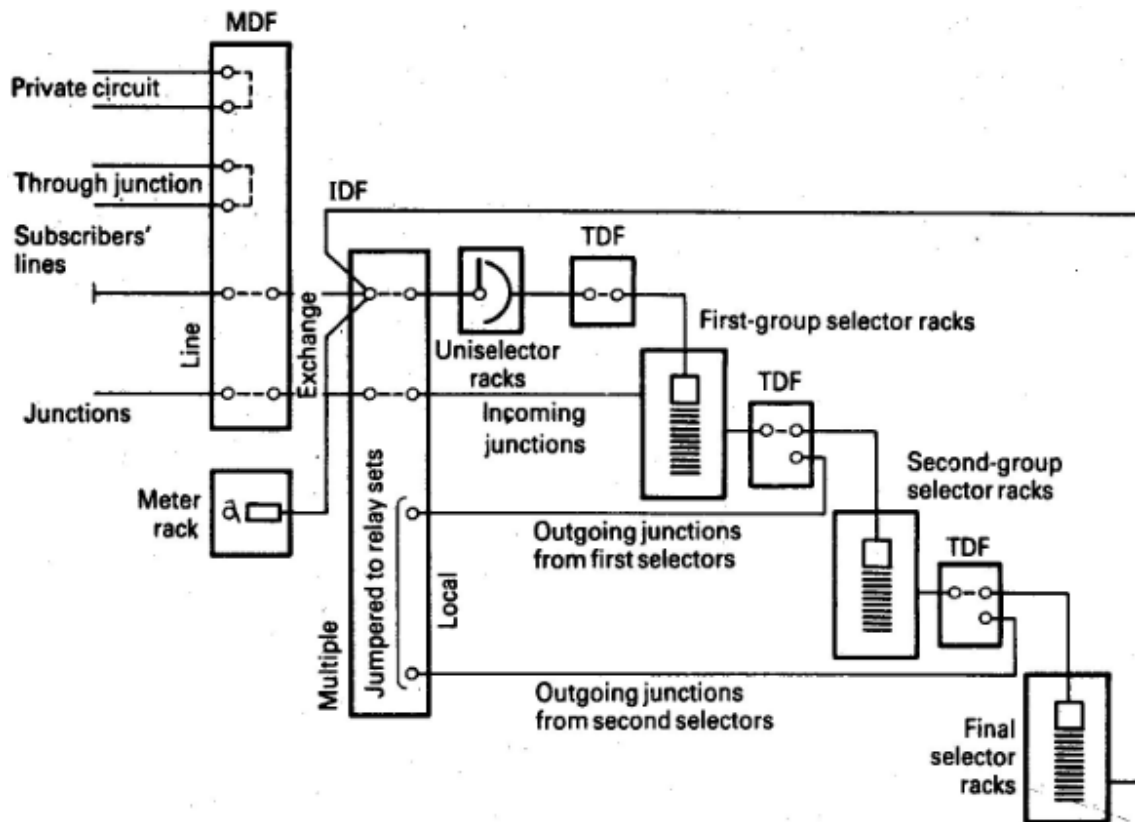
MDF

Private circuit

Through junction

IDF

Subscribers' lines

Line

Exchange

Junctions

TDF

First-group selector racks

Uniselector racks

TDF

Incoming junctions

Second-group selector racks

Meter rack

Outgoing junctions from first selectors

TDF

Multiple

Jumpered to relay sets

Local

Outgoing junctions from second selectors

Final selector racks